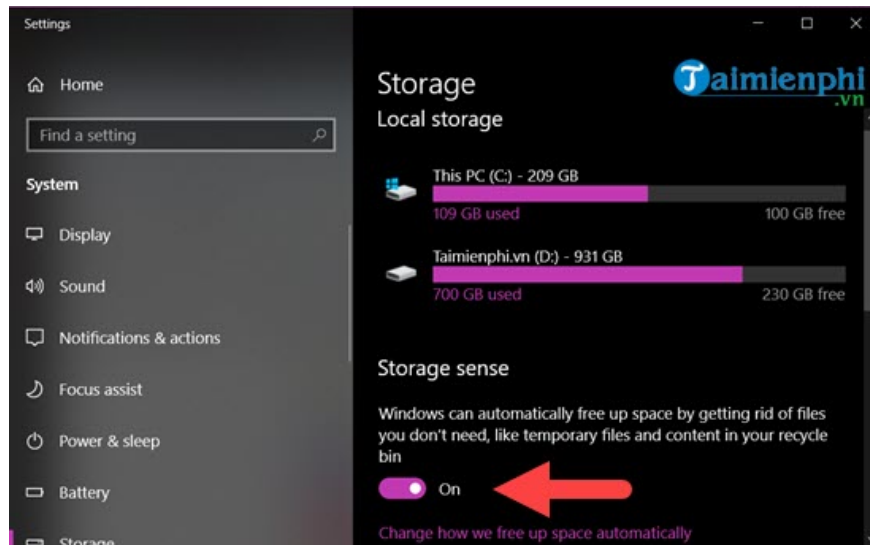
Settings

Home

Find a setting

System

Display

Sound

Notifications & actions

Focus assist

Power & sleep

Battery

Storage

Storage

Taimienphi .vn

Local storage

This PC (C:) - 209 GB

109 GB used

100 GB free

Taimienphi.vn (D:) - 931 GB

700 GB used

230 GB free

Storage sense

Windows can automatically free up space by getting rid of files you don't need, like temporary files and content in your recycle bin

On

Change how we free up space automatically